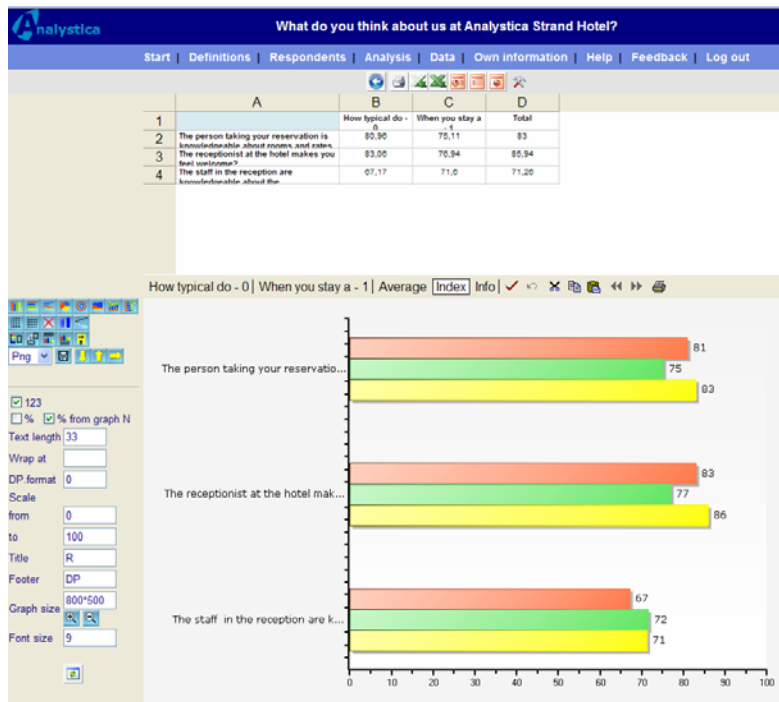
Analystica

What do you think about us at Analystica Strand Hotel?

Start | Definitions | Respondents | Analysis | Data | Own information | Help | Feedback | Log out

|   | A | B | C | D |
|---|---|---|---|---|
| 1 |   | How typical do - 0 | When you stay a - 1 | Total |
| 2 | The person taking your reservation is knowledgeable about rooms and rates. | 80,96 | 75,11 | 83 |
| 3 | The receptionist at the hotel makes you feel welcome? | 83,06 | 76,94 | 85,94 |
| 4 | The staff in the reception are knowledgeable about the | 67,17 | 71,6 | 71,26 |

How typical do - 0 | When you stay a - 1 | Average Index Info

Png

123
% % from graph N
Text length 33
Wrap at
DP.format 0
Scale
from 0
to 100
Title R
Footer DP
Graph size 800*500
Font size 9

The person taking your reservatio...
81
75
83
The receptionist at the hotel mak...
83
77
86
The staff in the reception are k...
67
72
71
0 10 20 30 40 50 60 70 80 90 100